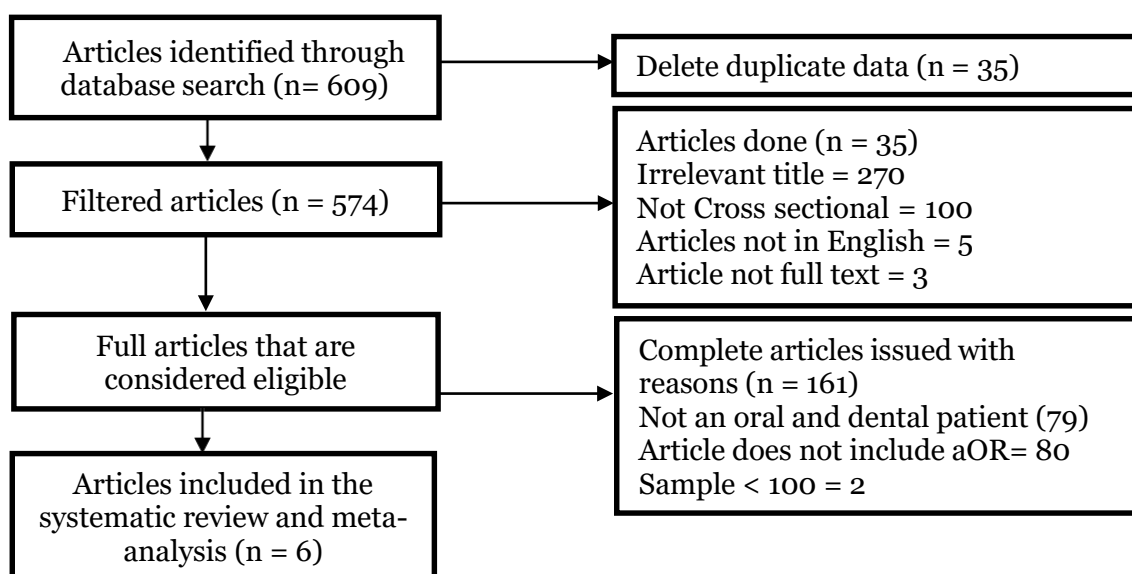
Articles identified through database search (n= 609)

Delete duplicate data (n = 35)

Filtered articles (n = 574)

Articles done (n = 35)
Irrelevant title = 270
Not Cross sectional = 100
Articles not in English = 5
Article not full text = 3

Full articles that are considered eligible

Complete articles issued with reasons (n = 161)
Not an oral and dental patient (79)
Article does not include aOR= 80
Sample < 100 = 2

Articles included in the systematic review and meta-analysis (n = 6)